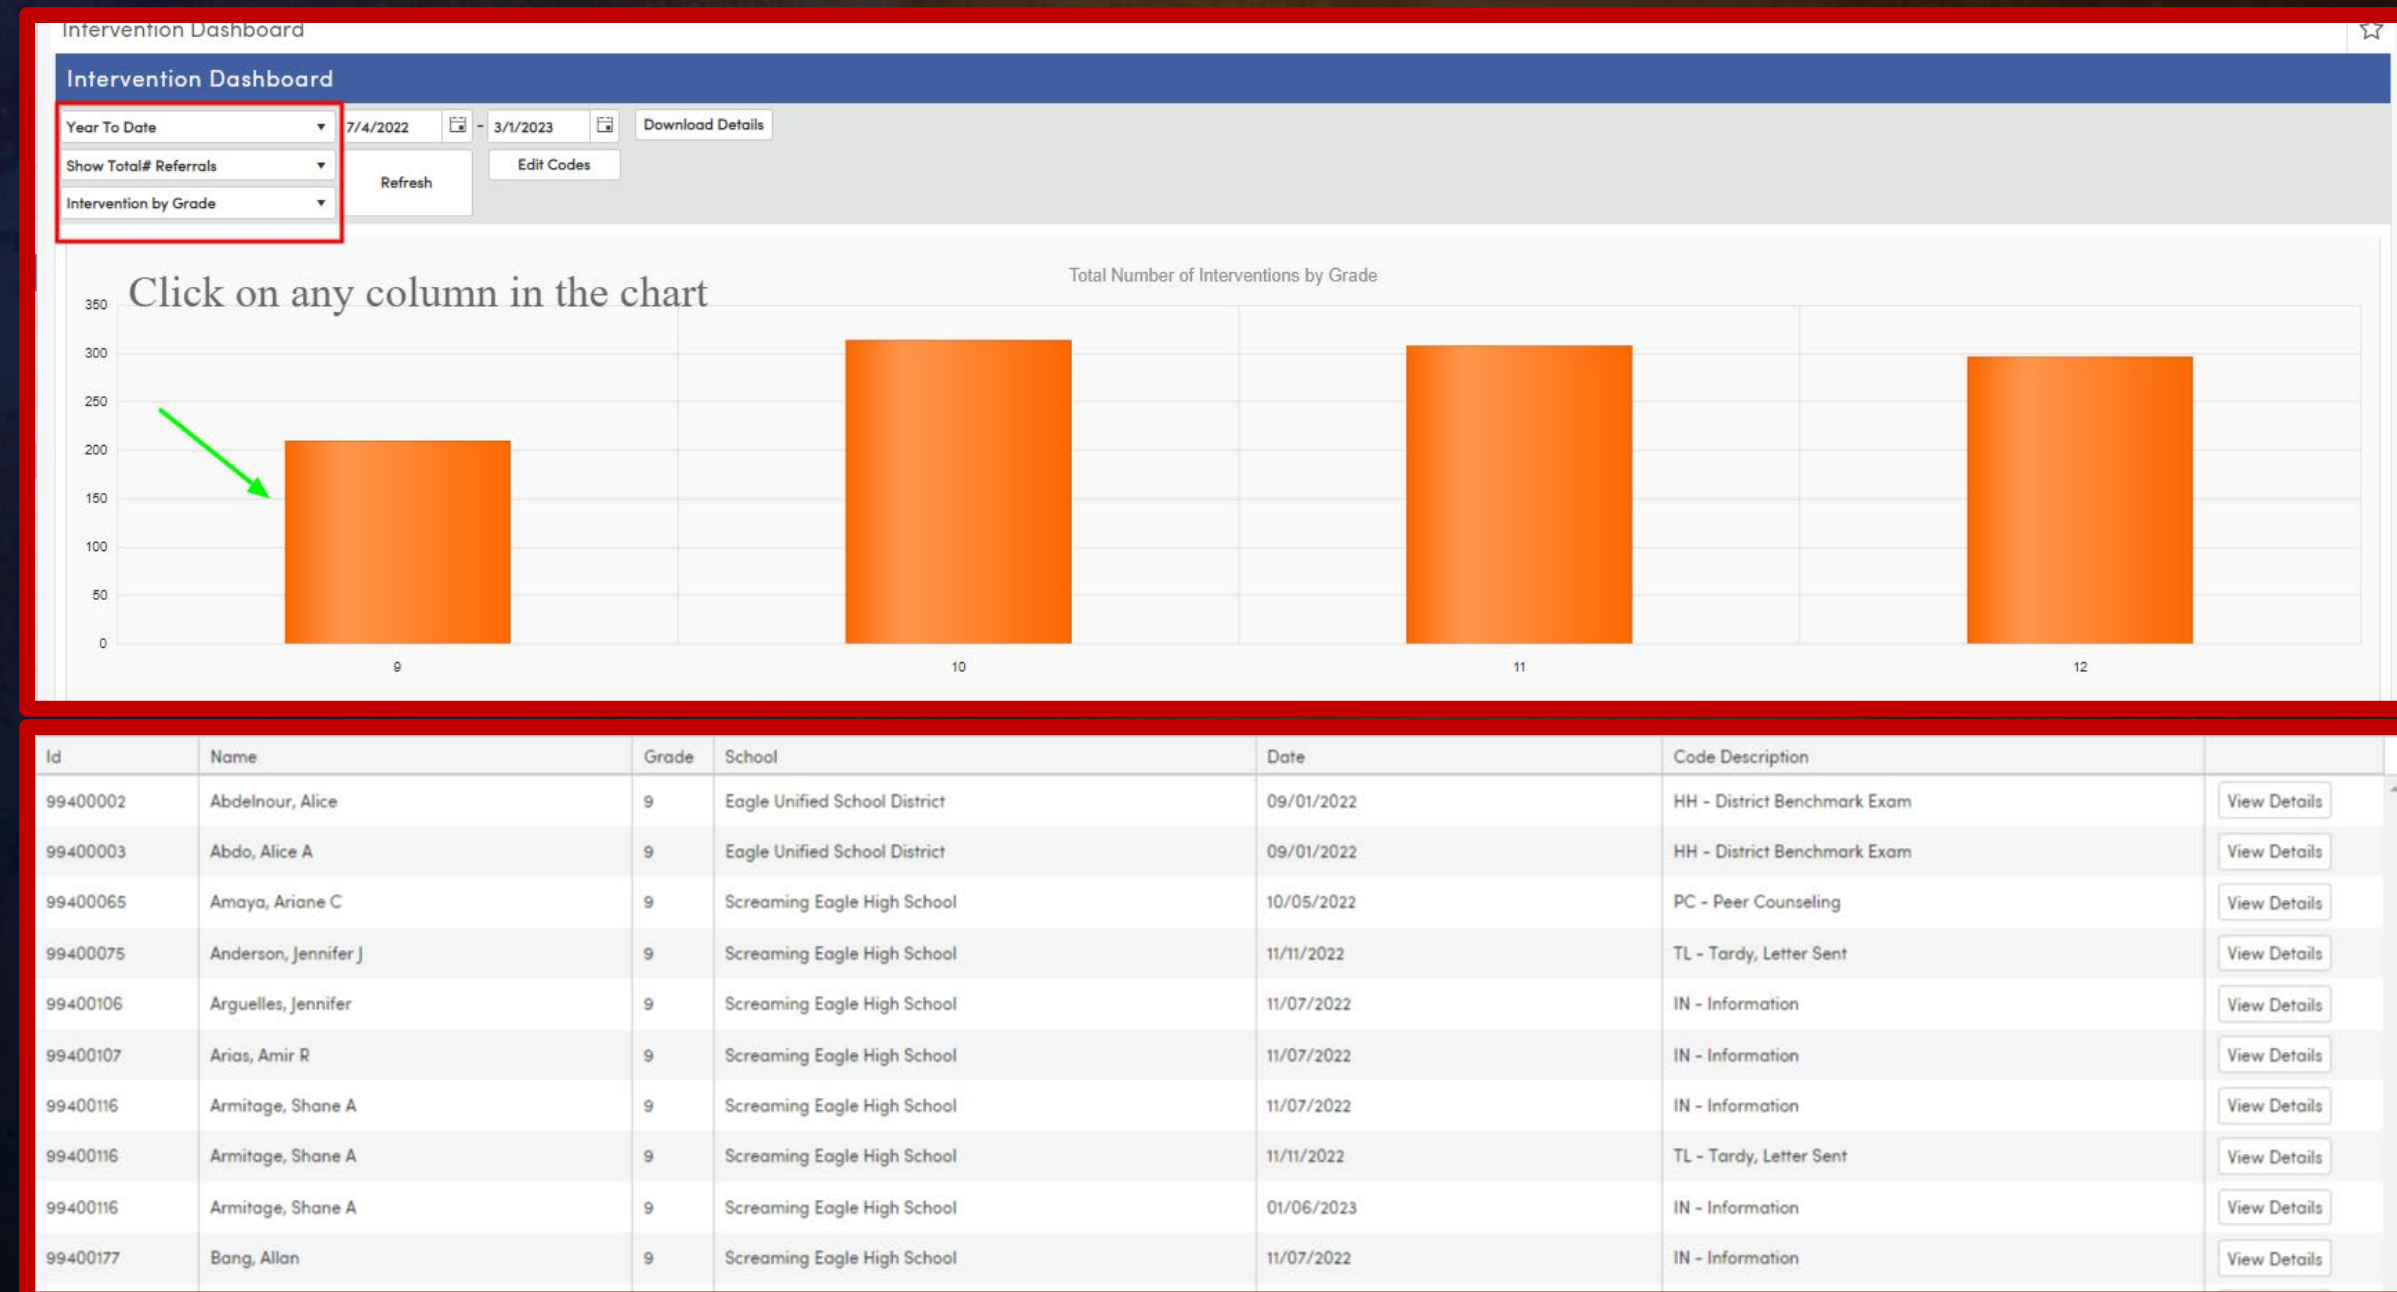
Intervention Dashboard

Intervention Dashboard

Year To Date
7/4/2022 - 3/1/2023
Download Details
Show Total# Referrals
Refresh
Edit Codes
Intervention by Grade

Click on any column in the chart

Total Number of Interventions by Grade

350
300
250
200
150
100
50
0

9
10
11
12

| Id | Name | Grade | School | Date | Code Description | |
|---|---|---|---|---|---|---|
| 99400002 | Abdelnour, Alice | 9 | Eagle Unified School District | 09/01/2022 | HH - District Benchmark Exam | View Details |
| 99400003 | Abdo, Alice A | 9 | Eagle Unified School District | 09/01/2022 | HH - District Benchmark Exam | View Details |
| 99400065 | Amaya, Ariane C | 9 | Screaming Eagle High School | 10/05/2022 | PC - Peer Counseling | View Details |
| 99400075 | Anderson, Jennifer J | 9 | Screaming Eagle High School | 11/11/2022 | TL - Tardy, Letter Sent | View Details |
| 99400106 | Arguelles, Jennifer | 9 | Screaming Eagle High School | 11/07/2022 | IN - Information | View Details |
| 99400107 | Arias, Amir R | 9 | Screaming Eagle High School | 11/07/2022 | IN - Information | View Details |
| 99400116 | Armitage, Shane A | 9 | Screaming Eagle High School | 11/07/2022 | IN - Information | View Details |
| 99400116 | Armitage, Shane A | 9 | Screaming Eagle High School | 11/11/2022 | TL - Tardy, Letter Sent | View Details |
| 99400116 | Armitage, Shane A | 9 | Screaming Eagle High School | 01/06/2023 | IN - Information | View Details |
| 99400177 | Bang, Allan | 9 | Screaming Eagle High School | 11/07/2022 | IN - Information | View Details |